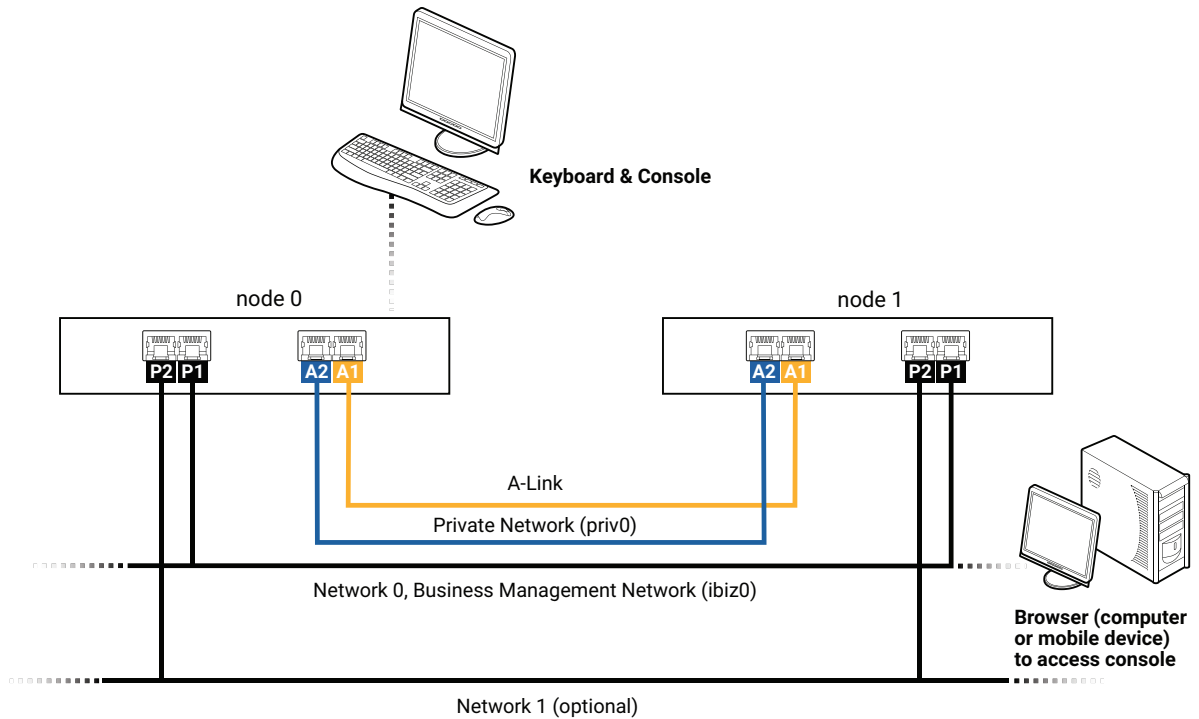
Keyboard & Console

node 0

P2 P1 A2 A1

node 1

A2 A1 P2 P1

A-Link

Private Network (priv0)

Network 0, Business Management Network (ibiz0)

Browser (computer or mobile device) to access console

Network 1 (optional)